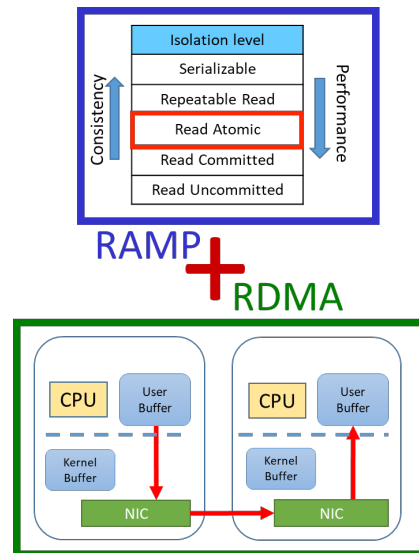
Consistency

| Isolation level |
|---|
| Serializable |
| Repeatable Read |
| Read Atomic |
| Read Committed |
| Read Uncommitted |

Performance

RAMP

RDMA

CPU

User Buffer

Kernel Buffer

NIC

CPU

User Buffer

Kernel Buffer

NIC